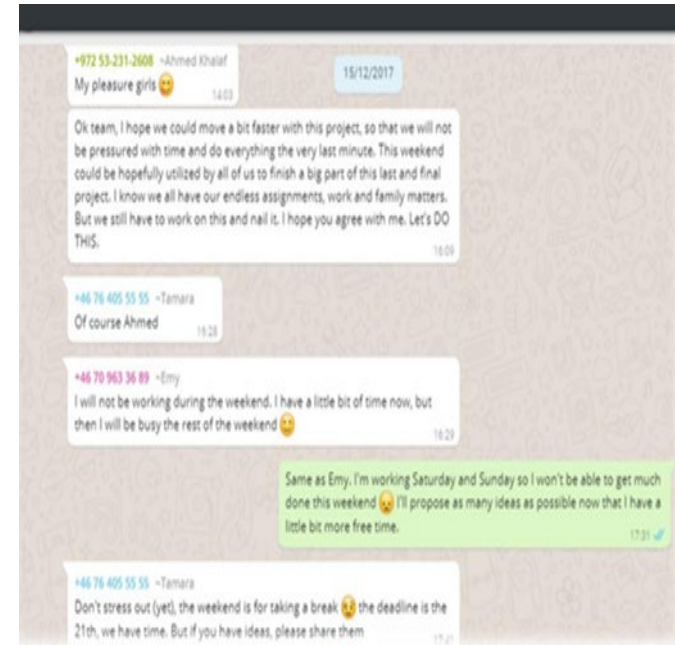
+972 53-231-2608 ~Ahmed Khalaf
My pleasure girls
14:03

15/12/2017

Ok team, I hope we could move a bit faster with this project, so that we will not be pressured with time and do everything the very last minute. This weekend could be hopefully utilized by all of us to finish a big part of this last and final project. I know we all have our endless assignments, work and family matters. But we still have to work on this and nail it. I hope you agree with me. Let's DO THIS.
16:09

+46 76 405 55 55 ~Tamara
Of course Ahmed
16:28

+46 70 963 36 89 ~Emy
I will not be working during the weekend. I have a little bit of time now, but then I will be busy the rest of the weekend
16:29

Same as Emy. I'm working Saturday and Sunday so I won't be able to get much done this weekend I'll propose as many ideas as possible now that I have a little bit more free time.
17:31

+46 76 405 55 55 ~Tamara
Don't stress out (yet), the weekend is for taking a break the deadline is the 21th, we have time. But if you have ideas, please share them
17:41